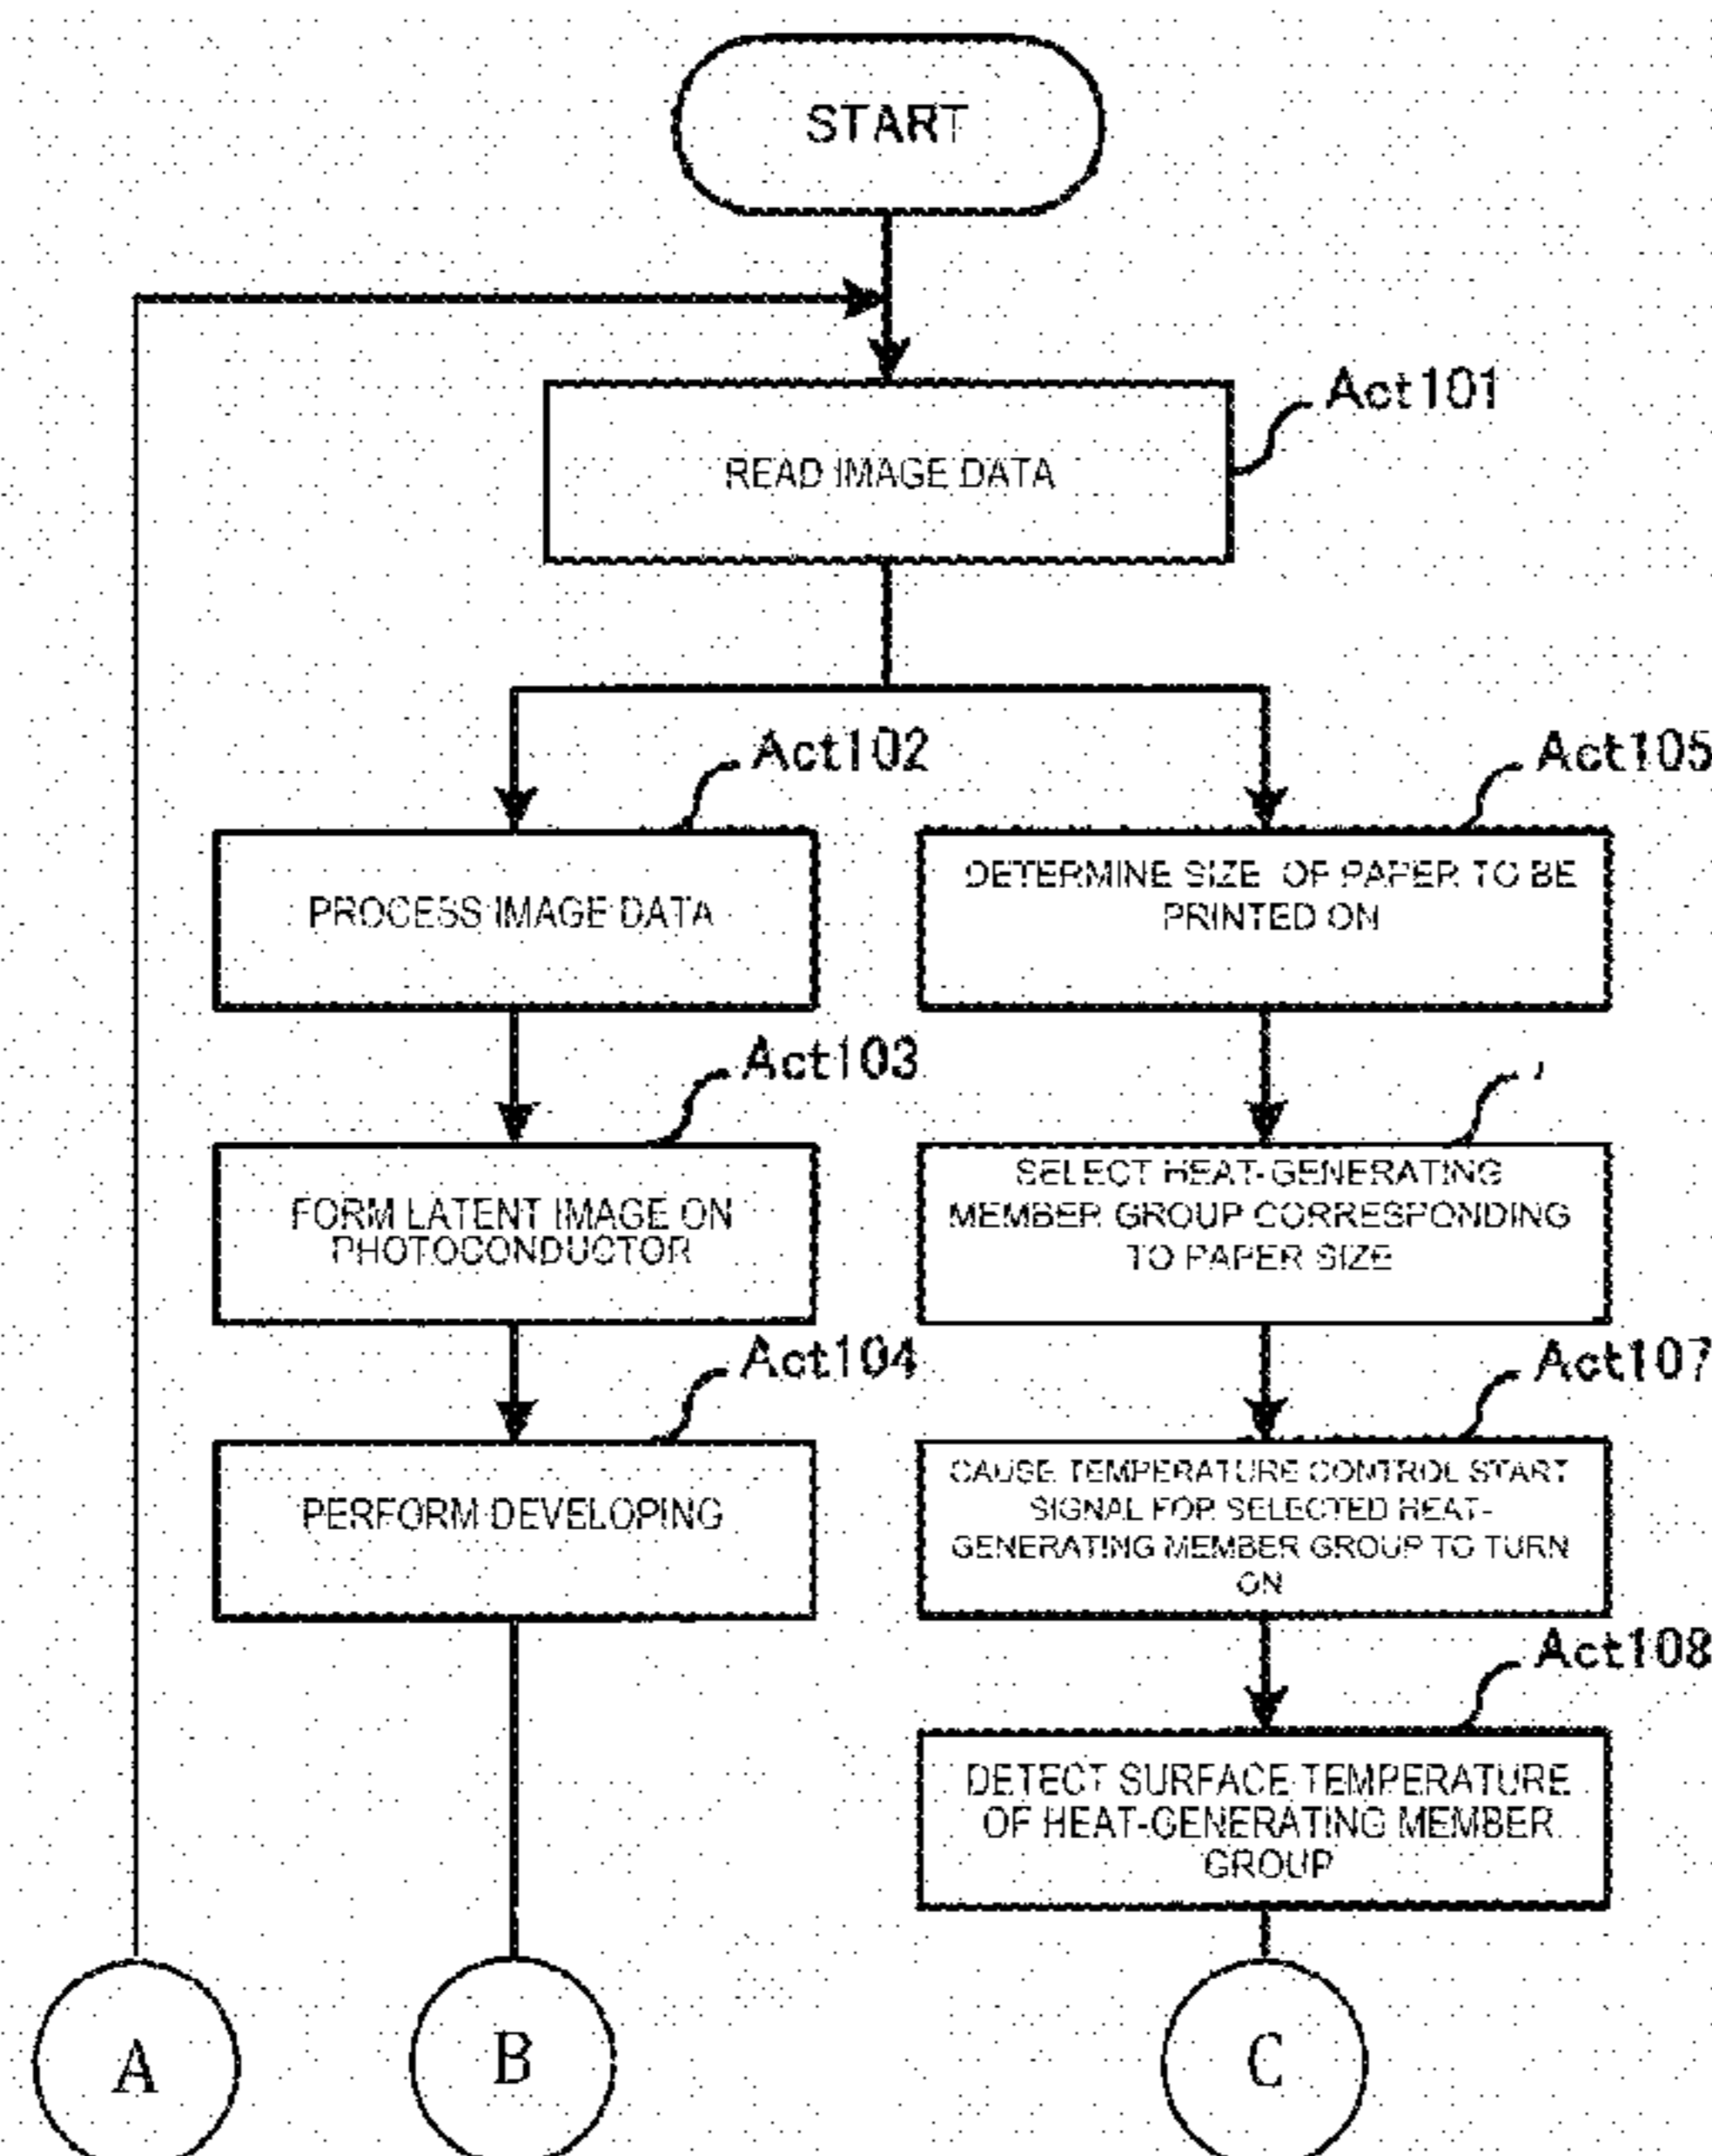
START

Act101

READ IMAGE DATA

Act102

PROCESS IMAGE DATA

Act103

FORM LATENT IMAGE ON PHOTOCONDUCTOR

Act104

PERFORM DEVELOPING

Act105

DETERMINE SIZE OF PAPER TO BE PRINTED ON

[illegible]

SELECT HEAT-GENERATING MEMBER GROUP CORRESPONDING TO PAPER SIZE

Act107

CAUSE TEMPERATURE CONTROL START SIGNAL FOR SELECTED HEAT-GENERATING MEMBER GROUP TO TURN ON

Act108

DETECT SURFACE TEMPERATURE OF HEAT-GENERATING MEMBER GROUP

A

B

C